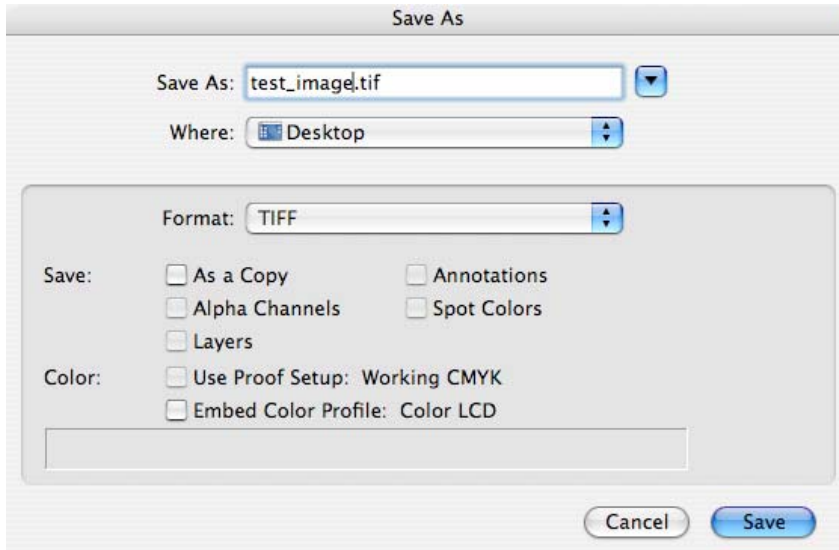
Save As

Save As: test_image.tif

Where: Desktop

Format: TIFF

Save:
As a Copy
Annotations
Alpha Channels
Spot Colors
Layers

Color:
Use Proof Setup: Working CMYK
Embed Color Profile: Color LCD

Cancel
Save